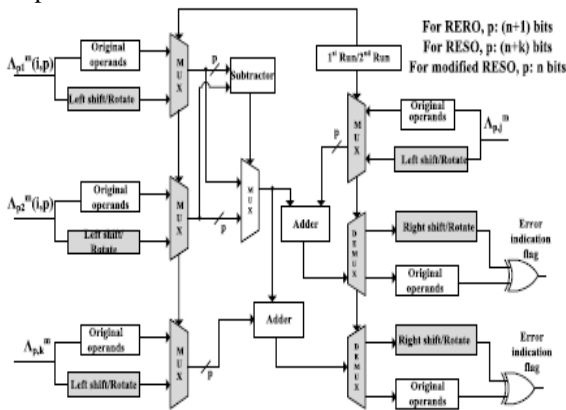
For RERO, p: (n+1) bits
For RESO, p: (n+k) bits
For modified RESO, p: n bits

$\Lambda_{p1}^{m}(i,p)$
Original operands
Left shift/Rotate
MUX
p
Subtractor
$1^{st}$ Run/$2^{nd}$ Run
MUX
p
Original operands
Left shift/Rotate
$\Lambda_{p,j}^{m}$

$\Lambda_{p2}^{m}(i,p)$
Original operands
Left shift/ Rotate
MUX
p
MUX
Adder
DEMUX
Right shift/Rotate
Original operands
Error indication flag

$\Lambda_{p,k}^{m}$
Original operands
Left shift/Rotate
MUX
p
Adder
DEMUX
Right shift/Rotate
Original operands
Error indication flag